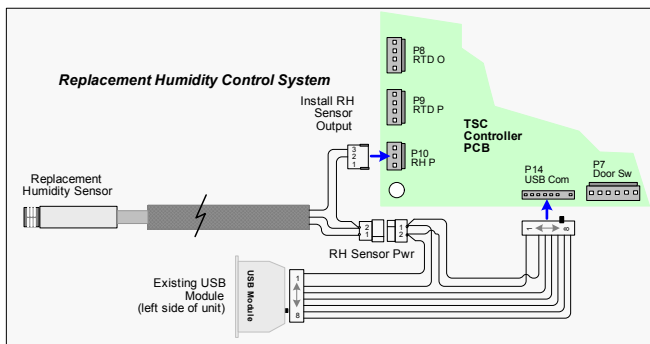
Replacement Humidity Control System

P8
RTD O

P9
RTD P

Install RH Sensor Output

3
2
1

P10
RH P

TSC Controller PCB

P14
USB Com

P7
Door Sw

Replacement Humidity Sensor

2
1

1
2

RH Sensor Pwr

1
40

Existing USB Module (left side of unit)

USB Module

1
8